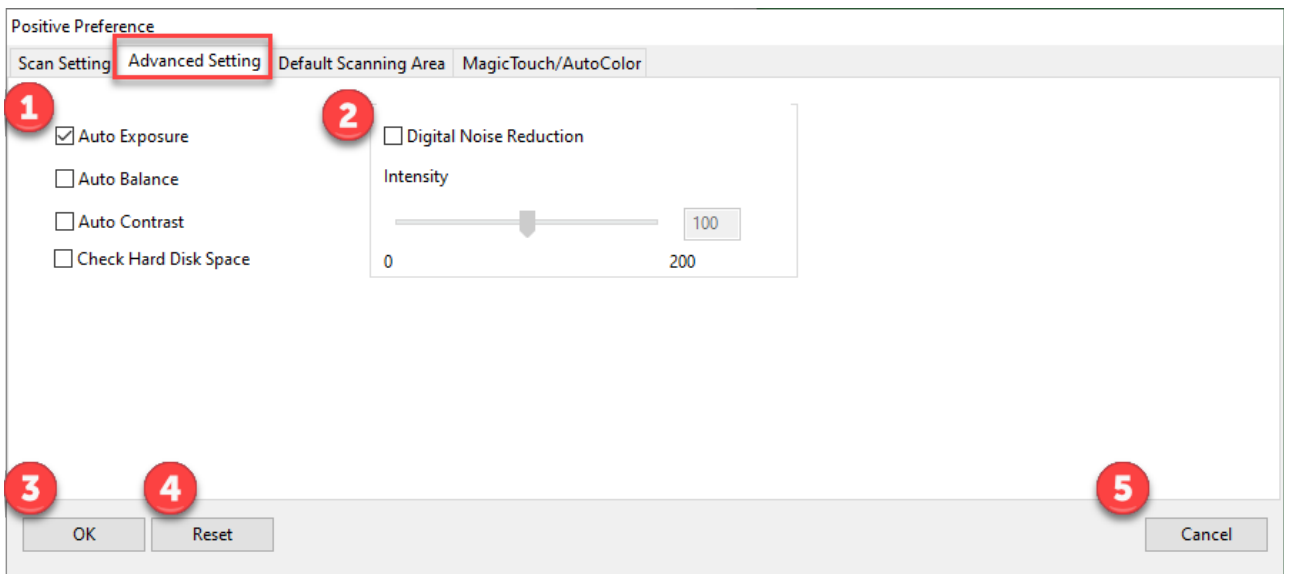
Positive Preference

Scan Setting | Advanced Setting | Default Scanning Area | MagicTouch/AutoColor

1

Auto Exposure

Auto Balance

Auto Contrast

Check Hard Disk Space

2

Digital Noise Reduction

Intensity

100

0

200

3

OK

4

Reset

5

Cancel